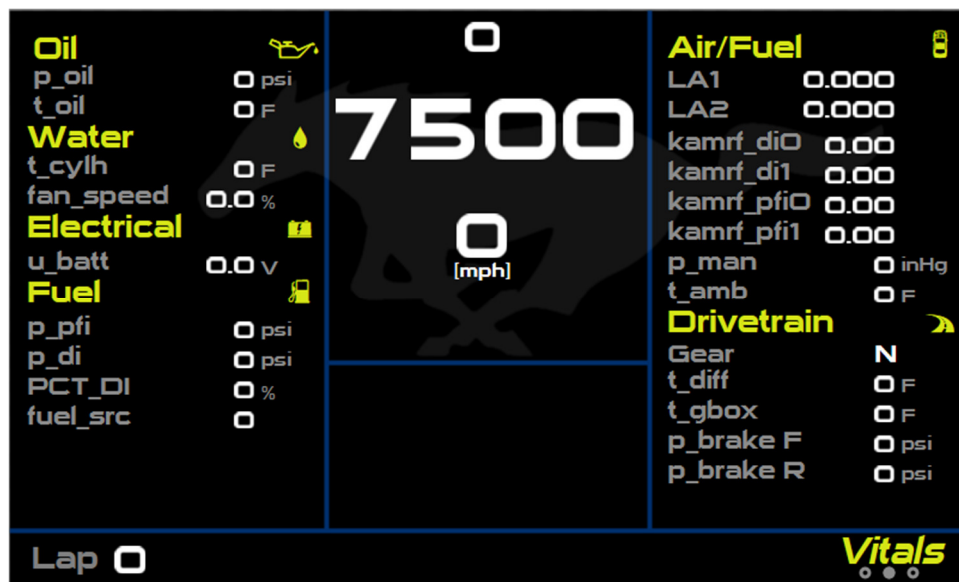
Oil
p_oil 0 psi
t_oil 0 F
Water
t_cylh 0 F
fan_speed 0.0 %
Electrical
u_batt 0.0 V
Fuel
p_pfi 0 psi
p_di 0 psi
PCT_DI 0 %
fuel_src 0

0
7500
0
[mph]

Air/Fuel
LA1 0.000
LA2 0.000
kamrf_di0 0.00
kamrf_di1 0.00
kamrf_pfi0 0.00
kamrf_pfi1 0.00
p_man 0 inHg
t_amb 0 F
Drivetrain
Gear N
t_diff 0 F
t_gbox 0 F
p_brake F 0 psi
p_brake R 0 psi

Lap 0
Vitals